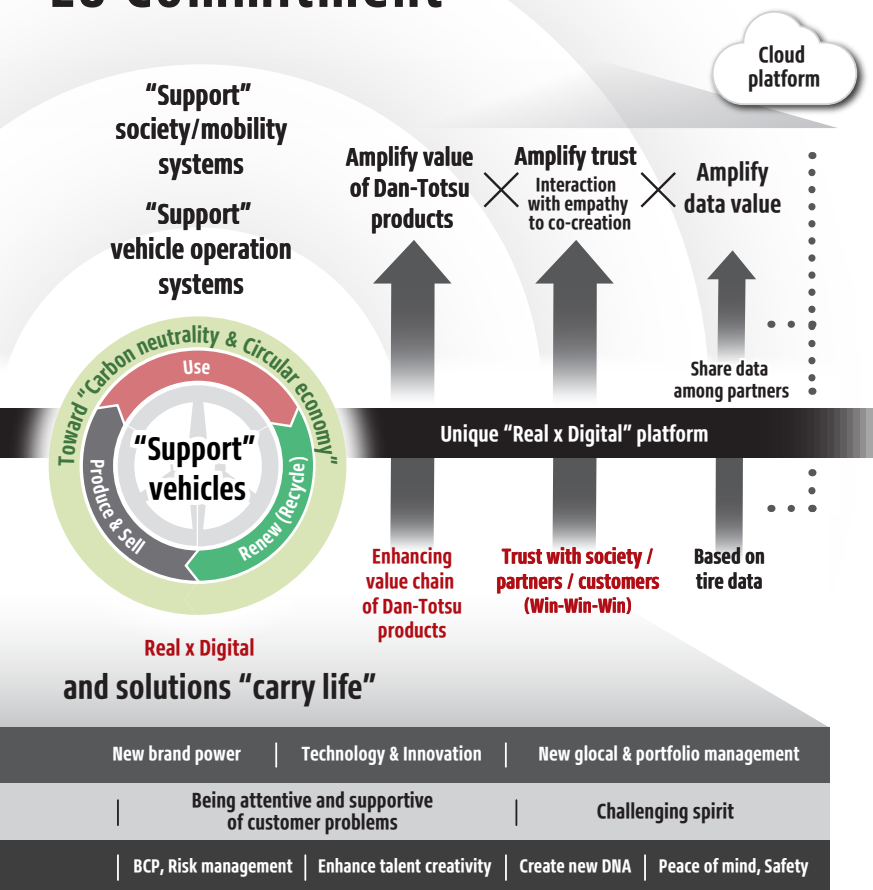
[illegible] Commitment

Cloud platform

“Support” society/mobility systems

“Support” vehicle operation systems

Amplify value of Dan-Totsu products

Amplify trust
Interaction with empathy to co-creation

Amplify data value

Toward “Carbon neutrality & Circular economy”

Use

Produce & Sell

Renew (Recycle)

“Support” vehicles

Share data among partners

Unique “Real x Digital” platform

Enhancing value chain of Dan-Totsu products

Trust with society / partners / customers (Win-Win-Win)

Based on tire data

Real x Digital

and solutions “carry life”

New brand power | Technology & Innovation | New glocal & portfolio management

Being attentive and supportive of customer problems | Challenging spirit

BCP, Risk management | Enhance talent creativity | Create new DNA | Peace of mind, Safety